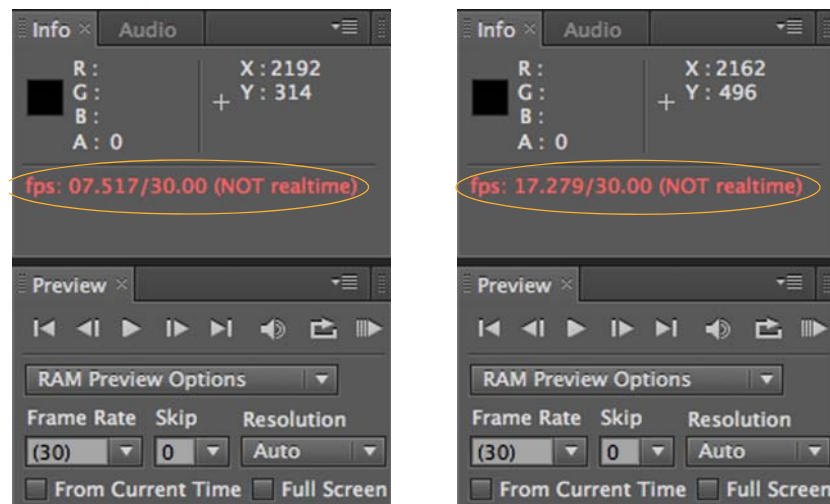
Info × Audio

R :
G :
B :
A : 0

X : 2192
Y : 314

fps: 07.517/30.00 (NOT realtime)

Preview ×

RAM Preview Options

Frame Rate Skip Resolution

(30) 0 Auto

From Current Time Full Screen

Info × Audio

R :
G :
B :
A : 0

X : 2162
Y : 496

fps: 17.279/30.00 (NOT realtime)

Preview ×

RAM Preview Options

Frame Rate Skip Resolution

(30) 0 Auto

From Current Time Full Screen